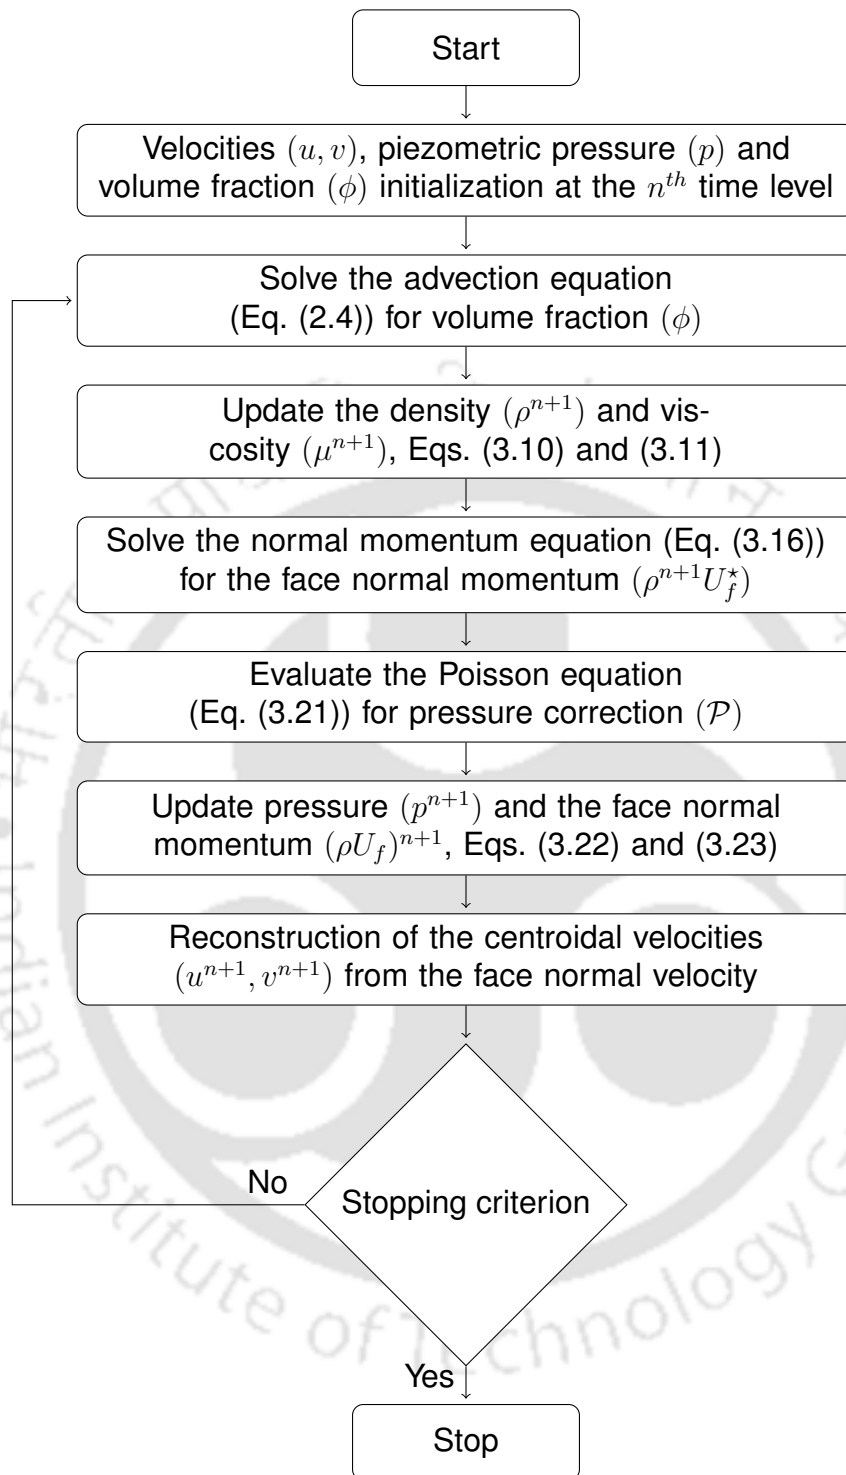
Start

Velocities $(u, v)$, piezometric pressure $(p)$ and volume fraction $(\phi)$ initialization at the $n^{th}$ time level

Solve the advection equation (Eq. (2.4)) for volume fraction $(\phi)$

Update the density $(\rho^{n+1})$ and viscosity $(\mu^{n+1})$, Eqs. (3.10) and (3.11)

Solve the normal momentum equation (Eq. (3.16)) for the face normal momentum $(\rho^{n+1}U_f^{\star})$

Evaluate the Poisson equation (Eq. (3.21)) for pressure correction $(\mathcal{P})$

Update pressure $(p^{n+1})$ and the face normal momentum $(\rho U_f)^{n+1}$, Eqs. (3.22) and (3.23)

Reconstruction of the centroidal velocities $(u^{n+1}, v^{n+1})$ from the face normal velocity

No

Stopping criterion

Yes

Stop

Indian Institute of Technology